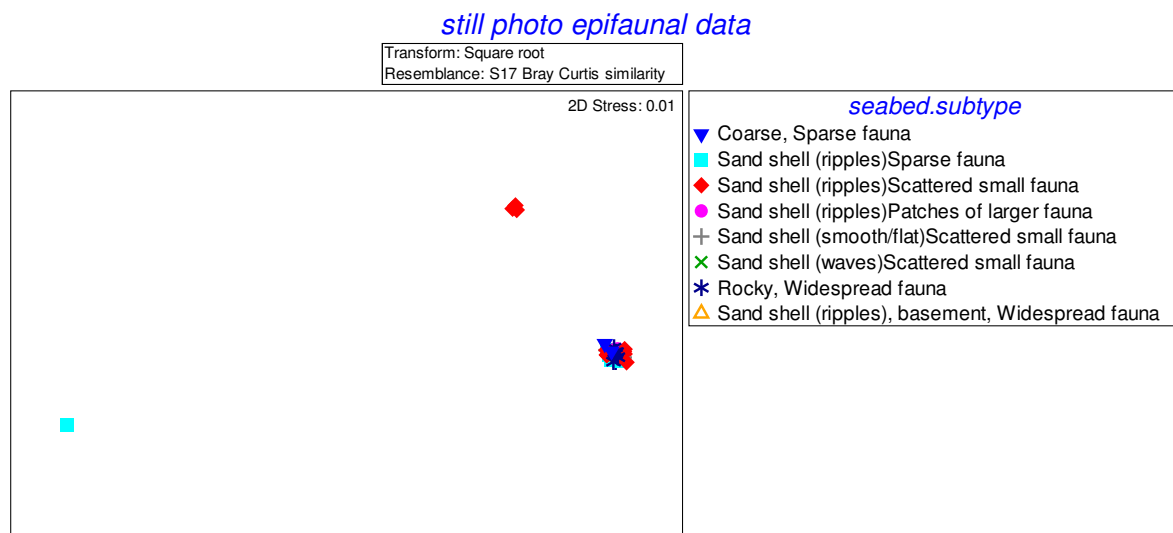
still photo epifaunal data

Transform: Square root
Resemblance: S17 Bray Curtis similarity

2D Stress: 0.01

seabed.subtype
Coarse, Sparse fauna
Sand shell (ripples)Sparse fauna
Sand shell (ripples)Scattered small fauna
Sand shell (ripples)Patches of larger fauna
Sand shell (smooth/flat)Scattered small fauna
Sand shell (waves)Scattered small fauna
Rocky, Widespread fauna
Sand shell (ripples), basement, Widespread fauna